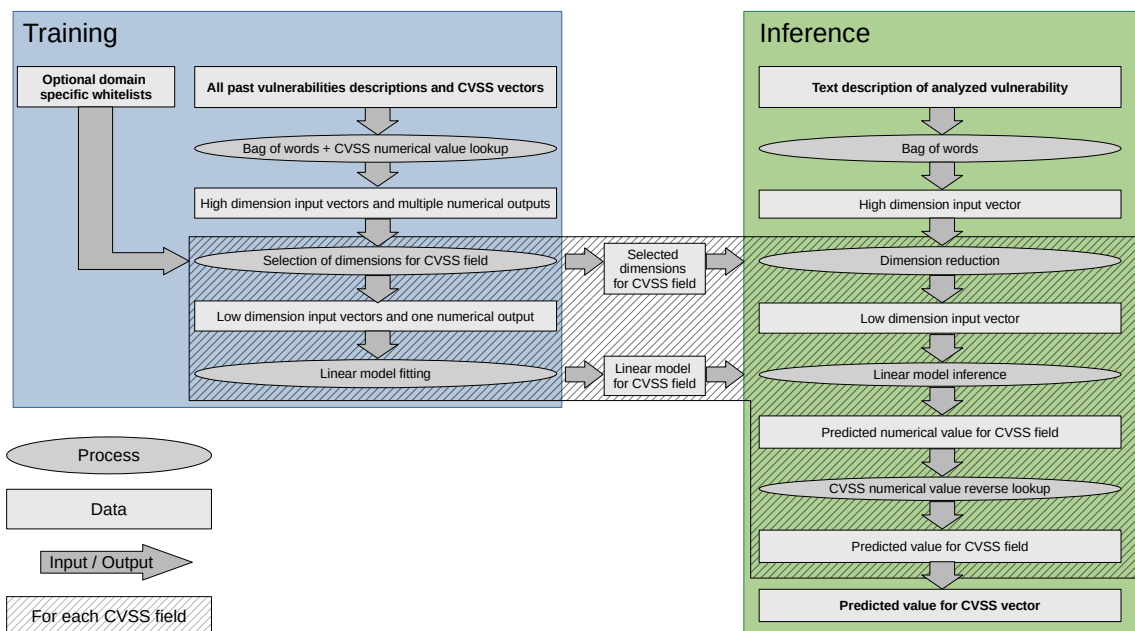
Training

Optional domain specific whitelists

All past vulnerabilities descriptions and CVSS vectors

Bag of words + CVSS numerical value lookup

High dimension input vectors and multiple numerical outputs

Selection of dimensions for CVSS field

Low dimension input vectors and one numerical output

Linear model fitting

Selected dimensions for CVSS field

Linear model for CVSS field

Inference

Text description of analyzed vulnerability

Bag of words

High dimension input vector

Dimension reduction

Low dimension input vector

Linear model inference

Predicted numerical value for CVSS field

CVSS numerical value reverse lookup

Predicted value for CVSS field

Predicted value for CVSS vector

Process

Data

Input / Output

For each CVSS field